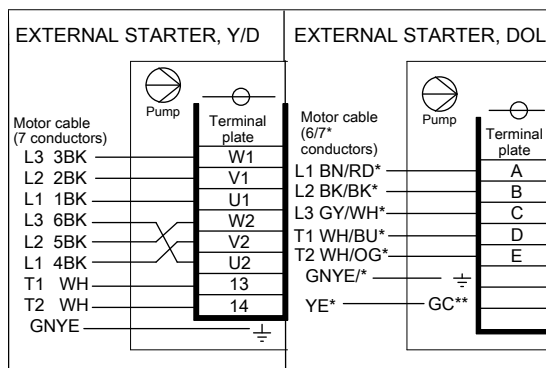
EXTERNAL STARTER, Y/D

Pump

Terminal plate

Motor cable (7 conductors)

L3 3BK
L2 2BK
L1 1BK
L3 6BK
L2 5BK
L1 4BK
T1 WH
T2 WH
GNYE

W1
V1
U1
W2
V2
U2
13
14

EXTERNAL STARTER, DOL

Pump

Terminal plate

Motor cable (6/7* conductors)

L1 BN/RD*
L2 BK/BK*
L3 GY/WH*
T1 WH/BU*
T2 WH/OG*
GNYE/*
YE*

A
B
C
D
E

GC**